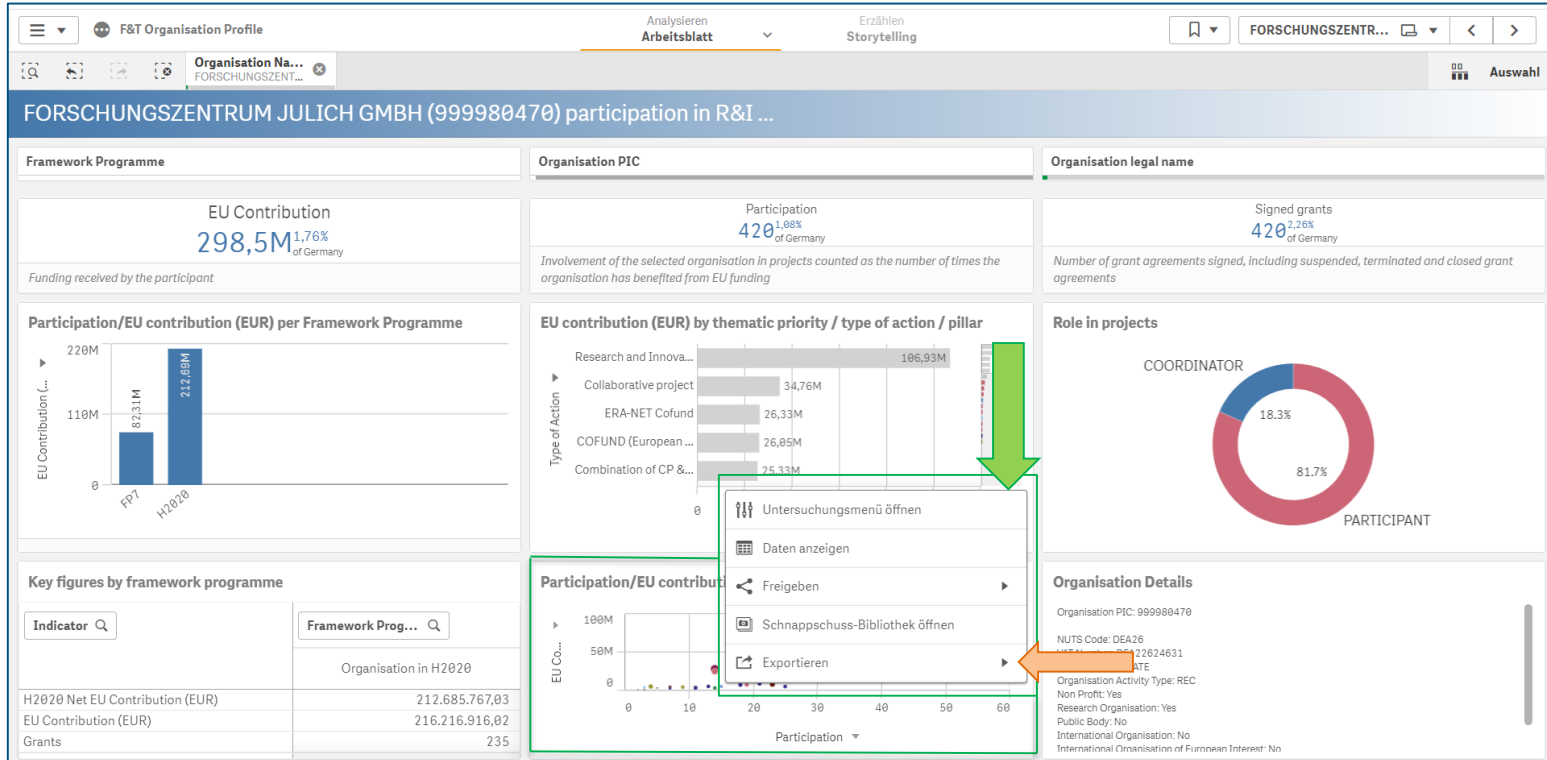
F&T Organisation Profile

Analysieren
Arbeitsblatt

Erzählen
Storytelling

FORSCHUNGSZENTR...

Organisation Na...
FORSCHUNGSZENT...

Auswahl

FORSCHUNGSZENTRUM JULICH GMBH (999980470) participation in R&I ...

Framework Programme

Organisation PIC

Organisation legal name

EU Contribution
298,5M$^{1,76\%}$ of Germany
Funding received by the participant

Participation
420$^{1,08\%}$ of Germany
Involvement of the selected organisation in projects counted as the number of times the organisation has benefited from EU funding

Signed grants
420$^{2,26\%}$ of Germany
Number of grant agreements signed, including suspended, terminated and closed grant agreements

Participation/EU contribution (EUR) per Framework Programme
220M
110M
0
EU Contribution (...
82,31M
212,69M
FP7
H2020

EU contribution (EUR) by thematic priority / type of action / pillar
Type of Action
Research and Innova...
106,93M
Collaborative project
34,76M
ERA-NET Cofund
26,33M
COFUND (European ...
26,05M
Combination of CP &...
25,33M
0

Role in projects
COORDINATOR
18.3%
81.7%
PARTICIPANT

Untersuchungsmenü öffnen
Daten anzeigen
Freigeben
Schnappschuss-Bibliothek öffnen
Exportieren

Key figures by framework programme
Indicator
Framework Prog...
Organisation in H2020

| Indicator | Organisation in H2020 |
|---|---|
| H2020 Net EU Contribution (EUR) | 212.685.767,03 |
| EU Contribution (EUR) | 216.216.916,02 |
| Grants | 235 |

Participation/EU contributi
100M
50M
0
EU Co...
0 10 20 30 40 50 60
Participation

Organisation Details
Organisation PIC: 999980470
NUTS Code: DEA26
VAT Number: DE122624631
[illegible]ATE
Organisation Activity Type: REC
Non Profit: Yes
Research Organisation: Yes
Public Body: No
International Organisation: No
International Organisation of European Interest: No